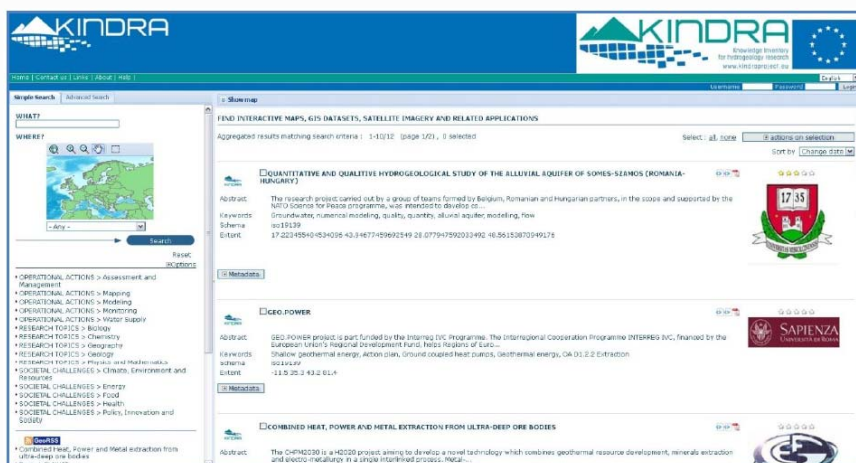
KINDRA

KINDRA
Knowledge Inventory for hydrogeology research
www.kindraproject.eu

Home | Contact us | Links | About | Help |

English
Username Password Login

Simple Search | Advanced Search

WHAT?

WHERE?

- Any -

Search

Reset
Options

• OPERATIONAL ACTIONS > Assessment and Management
• OPERATIONAL ACTIONS > Mapping
• OPERATIONAL ACTIONS > Modeling
• OPERATIONAL ACTIONS > Monitoring
• OPERATIONAL ACTIONS > Water Supply
• RESEARCH TOPICS > Biology
• RESEARCH TOPICS > Chemistry
• RESEARCH TOPICS > Geography
• RESEARCH TOPICS > Geology
• RESEARCH TOPICS > Physics and Mathematics
• SOCIETAL CHALLENGES > Climate, Environment and Resources
• SOCIETAL CHALLENGES > Energy
• SOCIETAL CHALLENGES > Food
• SOCIETAL CHALLENGES > Health
• SOCIETAL CHALLENGES > Policy, Innovation and Society

GeoRSS
• Combined heat, Power and Metal extraction from ultra-deep ore bodies

Show map

FIND INTERACTIVE MAPS, GIS DATASETS, SATELLITE IMAGERY AND RELATED APPLICATIONS

Aggregated results matching search criteria : 1-10/12 (page 1/2), 0 selected

Select : all, none | actions on selection

Sort by Change date

QUANTITATIVE AND QUALITIVE HYDROGEOLOGICAL STUDY OF THE ALLUVIAL AQUIFER OF SOMES-SZAMOS (ROMANIA-HUNGARY)

Abstract The research project carried out by a group of teams formed by Belgium, Romanian and Hungarian partners, in the scope and supported by the NATO Science for Peace programme, was intended to develop co...
Keywords Groundwater, numerical modeling, quality, quantity, alluvial aquifer, modeling, flow
Schema iso19139
Extent 17.223455404534098 43.346774459692549 28.077947592033492 48.56153870949178

Metadata

1735

GEO.POWER

Abstract GEO.POWER project is part funded by the Interreg IVC Programme. The Interregional Cooperation Programme INTERREG IVC, financed by the European Union's Regional Development Fund, helps Regions of Euro...
Keywords Shallow geothermal energy, Action plan, Ground coupled heat pumps, Geothermal energy, OA 01.2.2 Extraction
Schema iso19139
Extent -11.5 35.3 43.2 81.4

Metadata

SAPIENZA
UNIVERSITÀ DI ROMA

COMBINED HEAT, POWER AND METAL EXTRACTION FROM ULTRA-DEEP ORE BODIES

Abstract The CHPM2030 is a H2020 project aiming to develop a novel technology which combines geothermal resource development, minerals extraction and electro-metallurgy in a single interlinked process. Metal-...